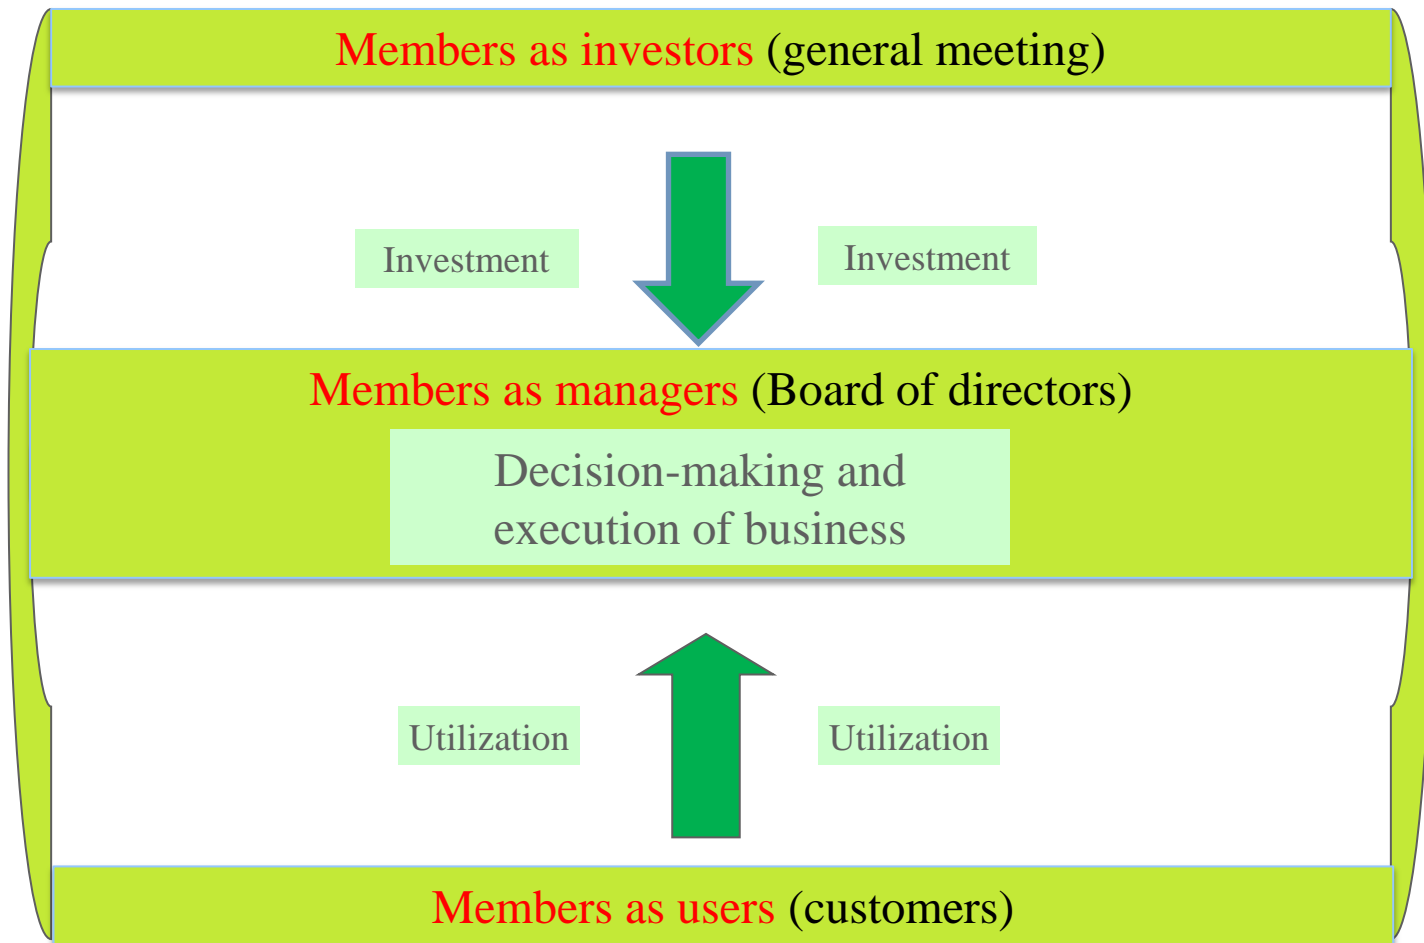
Members as investors (general meeting)

Investment

Investment

Members as managers (Board of directors)

Decision-making and execution of business

Utilization

Utilization

Members as users (customers)